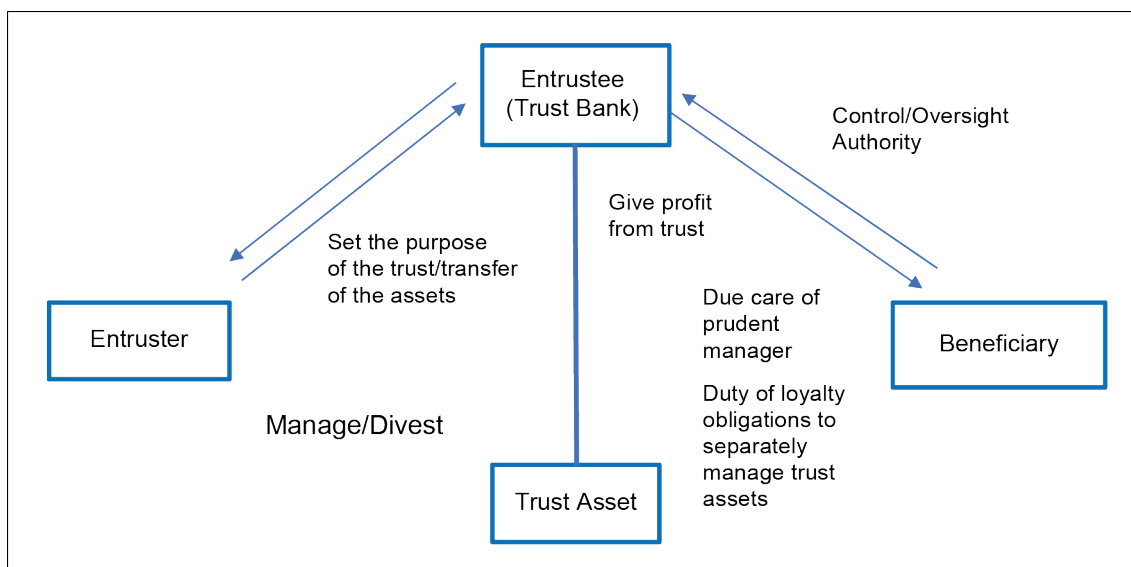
Entrustee
(Trust Bank)

Control/Oversight Authority

Give profit from trust

Set the purpose of the trust/transfer of the assets

Due care of prudent manager

Entruster

Beneficiary

Duty of loyalty obligations to separately manage trust assets

Manage/Divest

Trust Asset